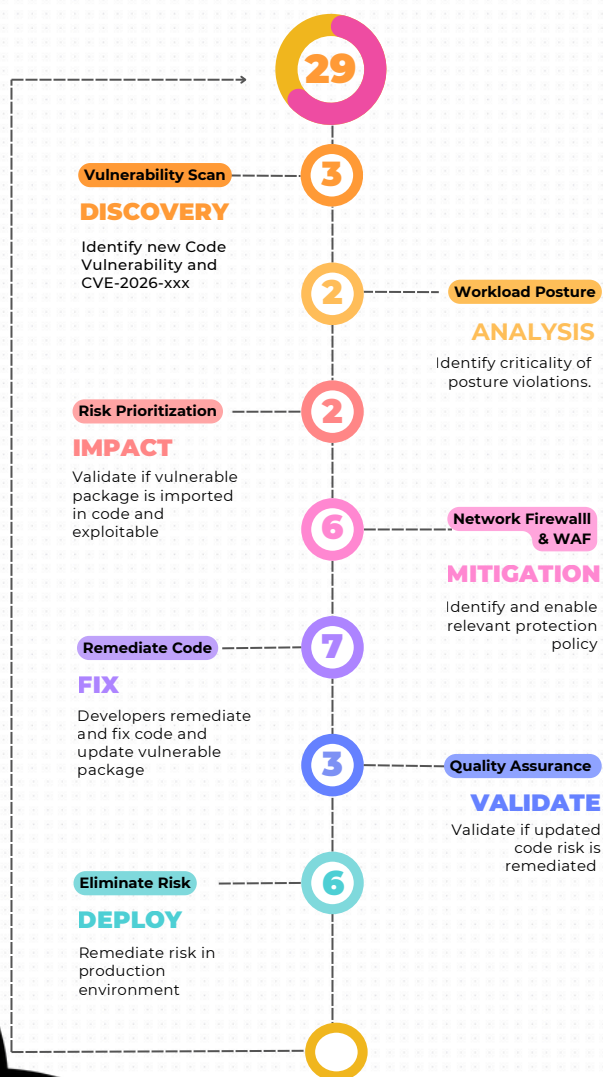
29

3

Vulnerability Scan

DISCOVERY

Identify new Code Vulnerability and CVE-2026-xxx

2

Workload Posture

ANALYSIS

Identify criticality of posture violations.

2

Risk Prioritization

IMPACT

Validate if vulnerable package is imported in code and exploitable

6

Network Firewalll & WAF

MITIGATION

Identify and enable relevant protection policy

7

Remediate Code

FIX

Developers remediate and fix code and update vulnerable package

3

Quality Assurance

VALIDATE

Validate if updated code risk is remediated

6

Eliminate Risk

DEPLOY

Remediate risk in production environment